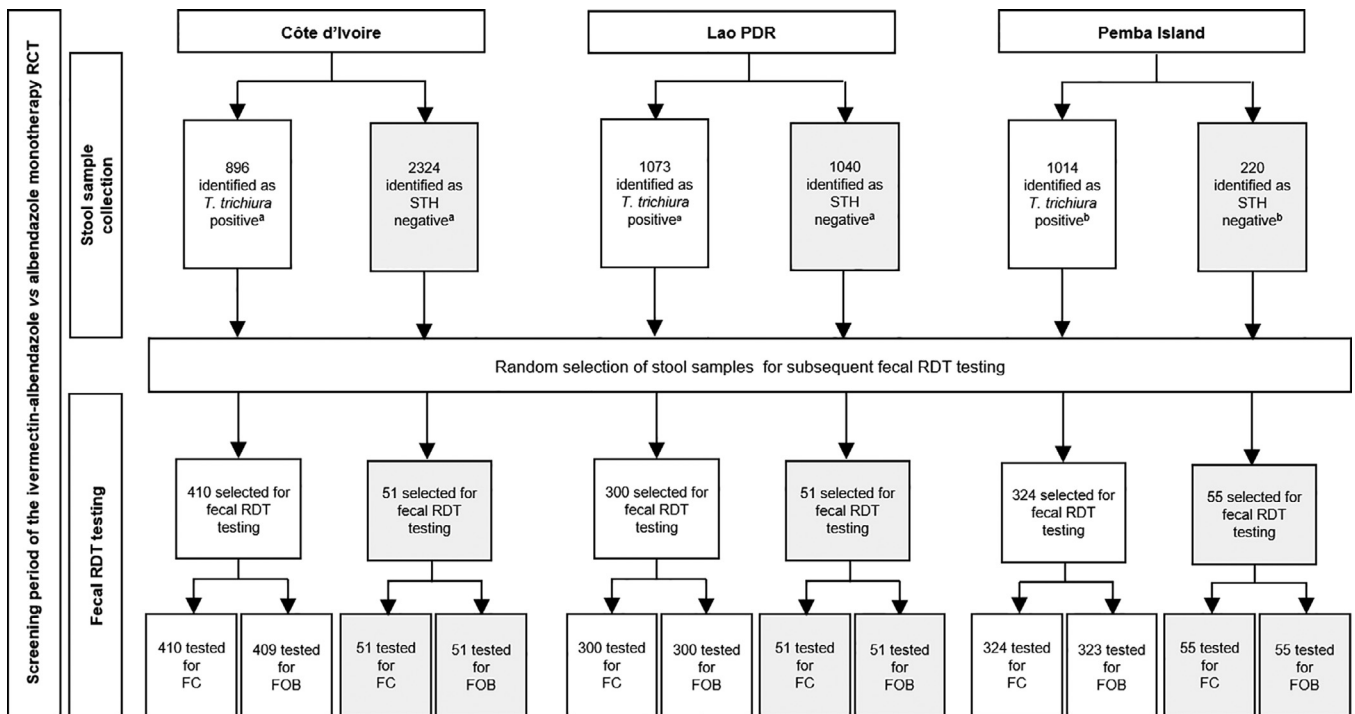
Screening period of the ivermectin-albendazole vs albendazole monotherapy RCT

Stool sample collection

Côte d'Ivoire

896 identified as *T. trichiura* positive$^a$

2324 identified as STH negative$^a$

Lao PDR

1073 identified as *T. trichiura* positive$^a$

1040 identified as STH negative$^a$

Pemba Island

1014 identified as *T. trichiura* positive$^b$

220 identified as STH negative$^b$

Random selection of stool samples for subsequent fecal RDT testing

Fecal RDT testing

410 selected for fecal RDT testing

51 selected for fecal RDT testing

300 selected for fecal RDT testing

51 selected for fecal RDT testing

324 selected for fecal RDT testing

55 selected for fecal RDT testing

410 tested for FC

409 tested for FOB

51 tested for FC

51 tested for FOB

300 tested for FC

300 tested for FOB

51 tested for FC

51 tested for FOB

324 tested for FC

323 tested for FOB

55 tested for FC

55 tested for FOB